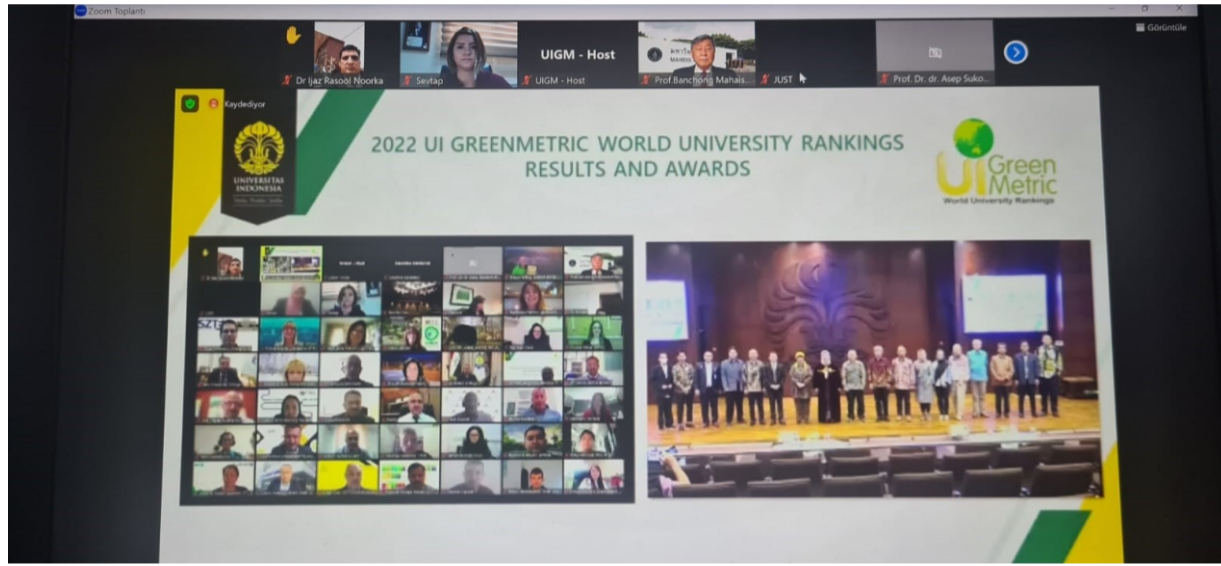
Zoom Toplantı

Görüntüle

Dr Ijaz Rasool Noorka

Sevtap

UIGM - Host

UIGM - Host

Prof.Banchong Mahais...

JUST

Prof. Dr. dr. Asep Suko...

Kaydediyor

UNIVERSITAS INDONESIA

2022 UI GREENMETRIC WORLD UNIVERSITY RANKINGS RESULTS AND AWARDS

Ui Green Metric
World University Rankings